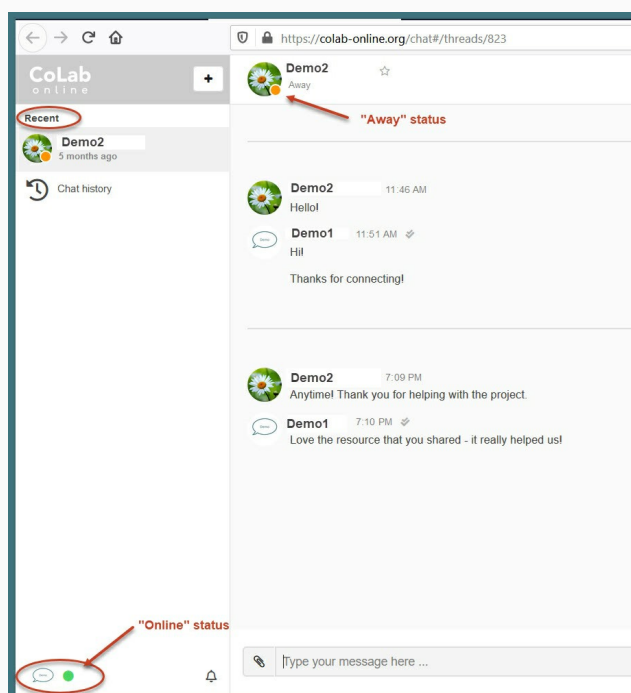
https://colab-online.org/chat#/threads/823

CoLab
online

+

Recent

Demo2
5 months ago

Chat history

"Online" status

Demo2
Away

"Away" status

Demo2 11:46 AM
Hello!

Demo1 11:51 AM
Hi!

Thanks for connecting!

Demo2 7:09 PM
Anytime! Thank you for helping with the project.

Demo1 7:10 PM
Love the resource that you shared - it really helped us!

Type your message here ...